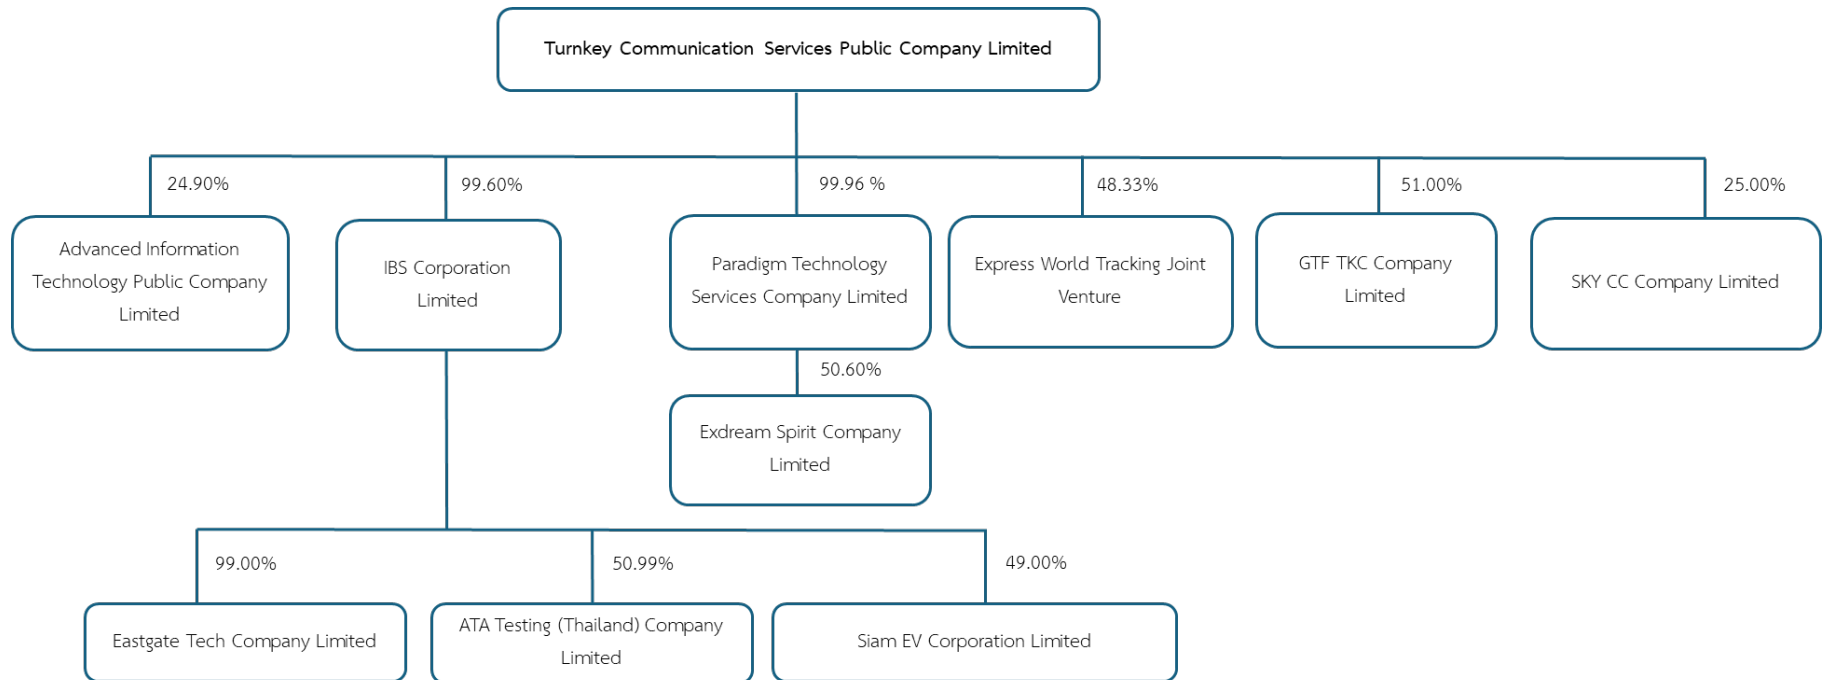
Turnkey Communication Services Public Company Limited

24.90%

Advanced Information Technology Public Company Limited

99.60%

IBS Corporation Limited

99.96 %

Paradigm Technology Services Company Limited

48.33%

Express World Tracking Joint Venture

51.00%

GTF TKC Company Limited

25.00%

SKY CC Company Limited

50.60%

Exdream Spirit Company Limited

99.00%

Eastgate Tech Company Limited

50.99%

ATA Testing (Thailand) Company Limited

49.00%

Siam EV Corporation Limited